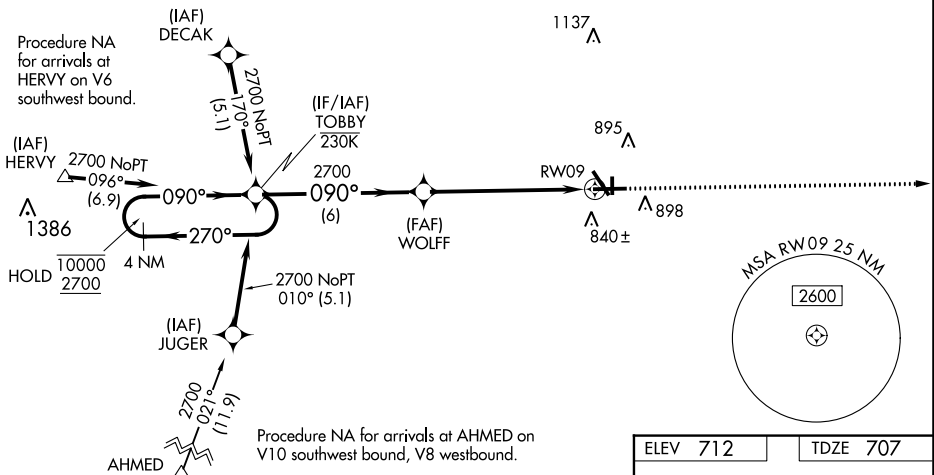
(IAF)
DECAK

Procedure NA for arrivals at HERVY on V6 southwest bound.

1137

2700 NoPT
170°
(5.1)

(IF/IAF)
TOBBY
230K

895

(IAF)
HERVY

2700 NoPT
096°
(6.9)

090°

2700
090°
(6)

RW09

898

1386

270°

(FAF)
WOLFF

840±

HOLD $\frac{10000}{2700}$

4 NM

MSA RW09 25 NM

2600

2700 NoPT
010° (5.1)

(IAF)
JUGER

2700
021°
(11.9)

Procedure NA for arrivals at AHMED on V10 southwest bound, V8 westbound.

AHMED

| ELEV | 712 | TDZE | 707 |
|---|---|---|---|